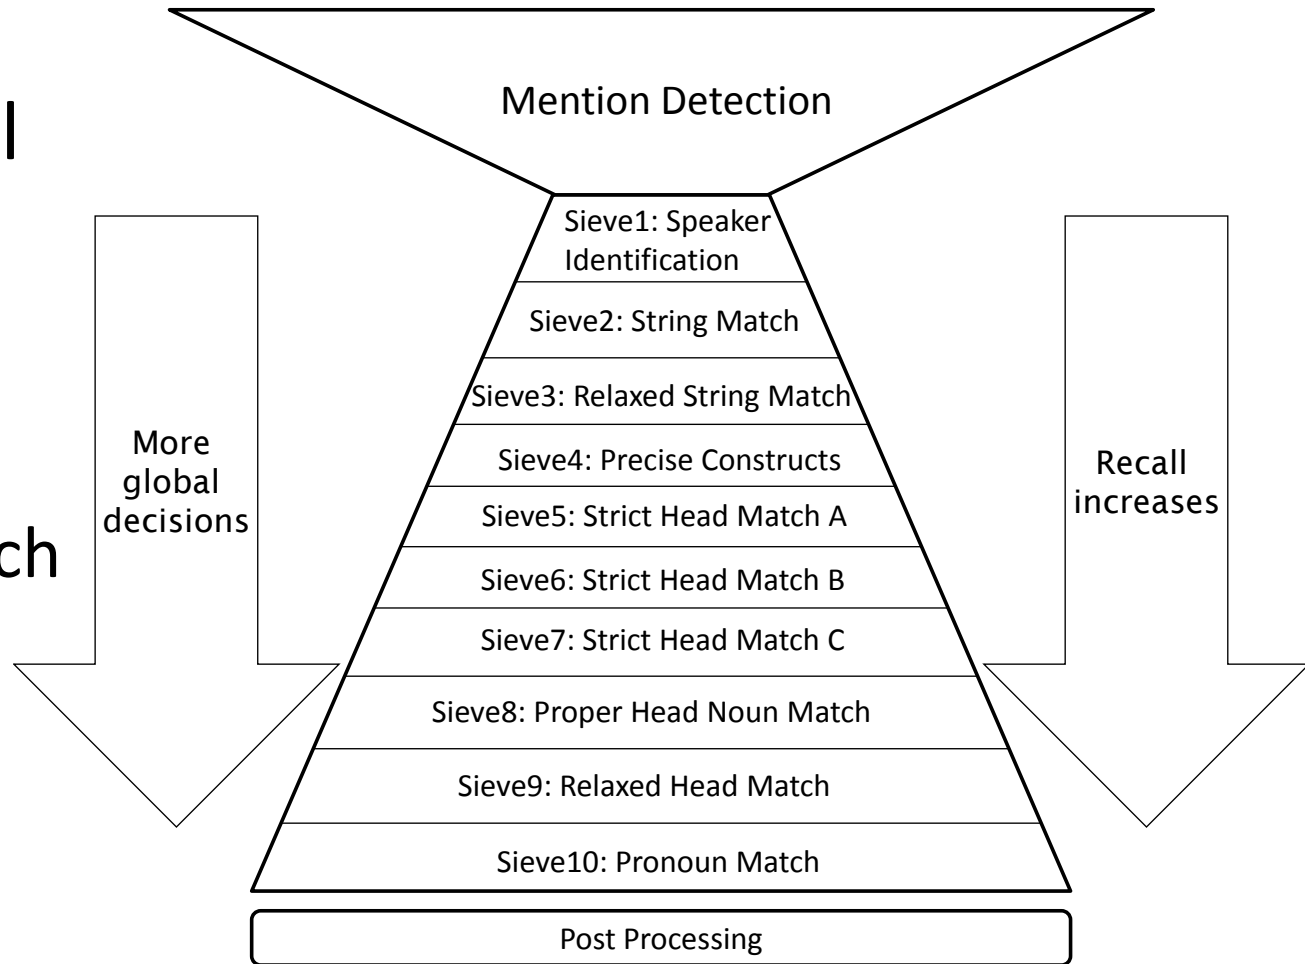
l

ch

Mention Detection

More global decisions

Sieve1: Speaker Identification

Sieve2: String Match

Sieve3: Relaxed String Match

Sieve4: Precise Constructs

Sieve5: Strict Head Match A

Sieve6: Strict Head Match B

Sieve7: Strict Head Match C

Sieve8: Proper Head Noun Match

Sieve9: Relaxed Head Match

Sieve10: Pronoun Match

Recall increases

Post Processing